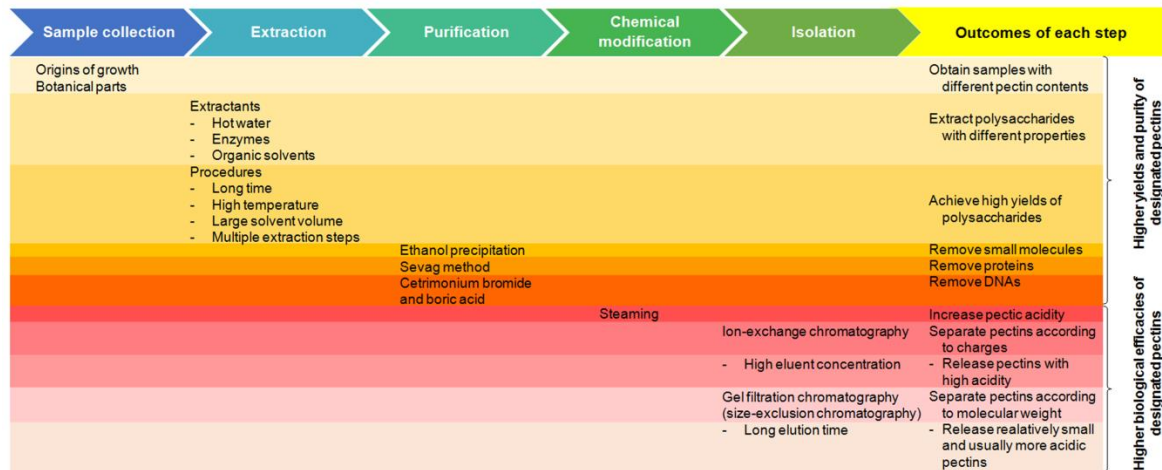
Sample collection | Extraction | Purification | Chemical modification | Isolation | Outcomes of each step

Origins of growth
Botanical parts

Obtain samples with different pectin contents

Extractants
- Hot water
- Enzymes
- Organic solvents

Extract polysaccharides with different properties

Procedures
- Long time
- High temperature
- Large solvent volume
- Multiple extraction steps

Achieve high yields of polysaccharides

Ethanol precipitation
Remove small molecules

Sevag method
Remove proteins

Cetrimonium bromide and boric acid
Remove DNAs

Steaming
Increase pectic acidity

Ion-exchange chromatography
Separate pectins according to charges

- High eluent concentration
- Release pectins with high acidity

Gel filtration chromatography (size-exclusion chromatography)
Separate pectins according to molecular weight

- Long elution time
- Release realatively small and usually more acidic pectins

Higher yields and purity of designated pectins

Higher biological efficacies of designated pectins